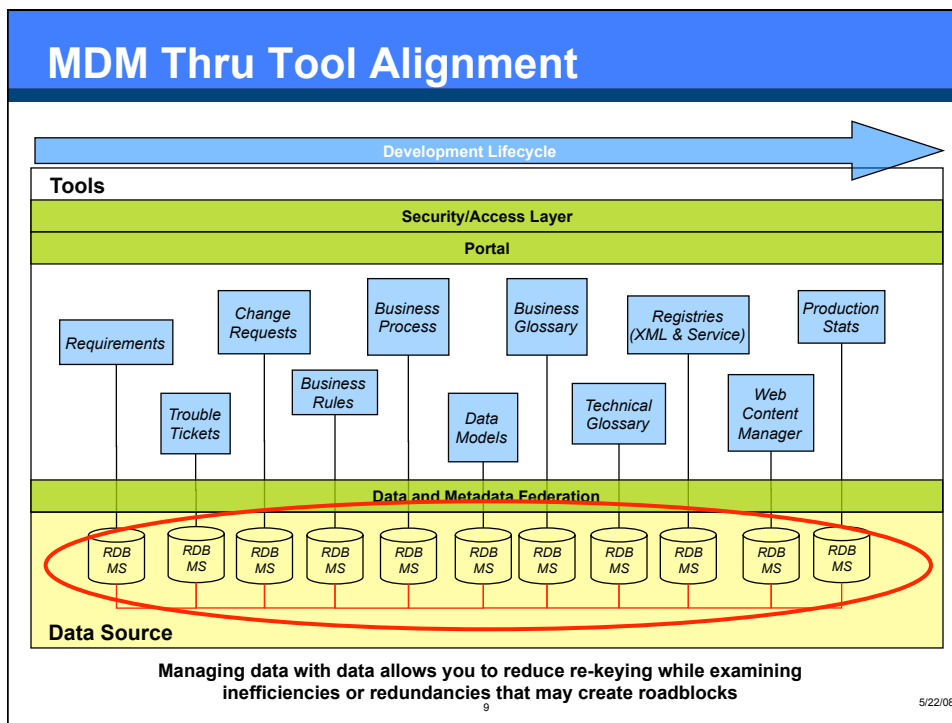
MDM Thru Tool Alignment

Development Lifecycle

Tools

Security/Access Layer

Portal

Requirements

Trouble Tickets

Change Requests

Business Rules

Business Process

Data Models

Business Glossary

Technical Glossary

Registries (XML & Service)

Web Content Manager

Production Stats

Data and Metadata Federation

RDB MS

RDB MS

RDB MS

RDB MS

RDB MS

RDB MS

RDB MS

RDB MS

RDB MS

RDB MS

RDB MS

Data Source

Managing data with data allows you to reduce re-keying while examining inefficiencies or redundancies that may create roadblocks

9

5/22/08